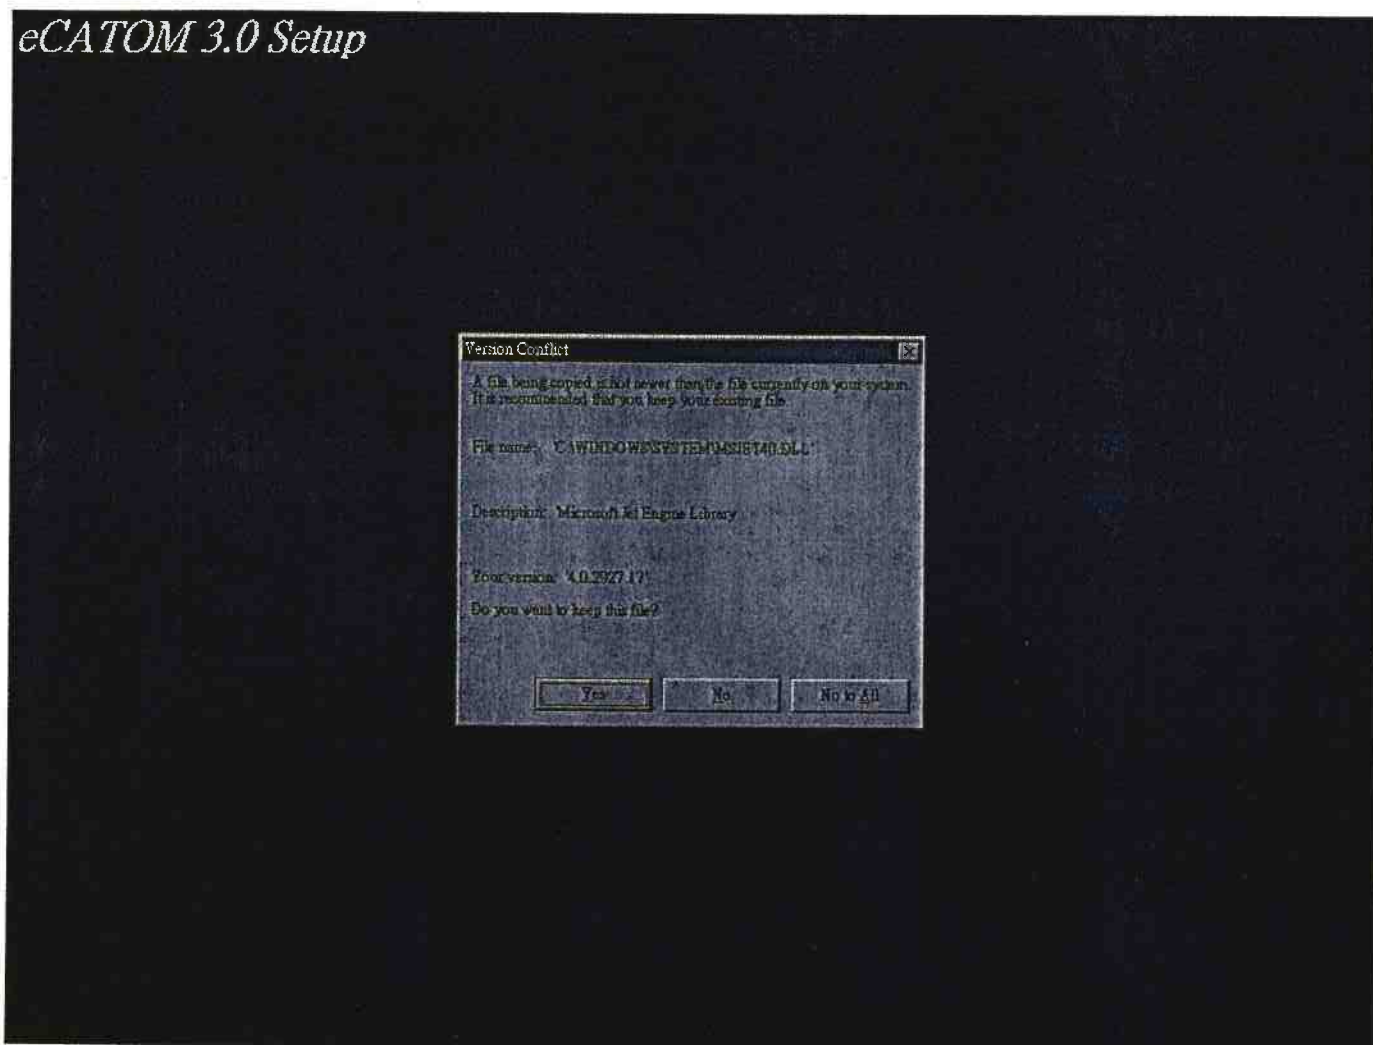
eCATOM 3.0 Setup

Version Conflict

A file being copied is not newer than the file currently on your system. It is recommended that you keep your existing file.

File name: 'C:\WINDOWS\SYSTEM\MSJET40.DLL'

Description: 'Microsoft Jet Engine Library'

Your version: '4.0.2927.17'

Do you want to keep this file?

Yes

No

No to All